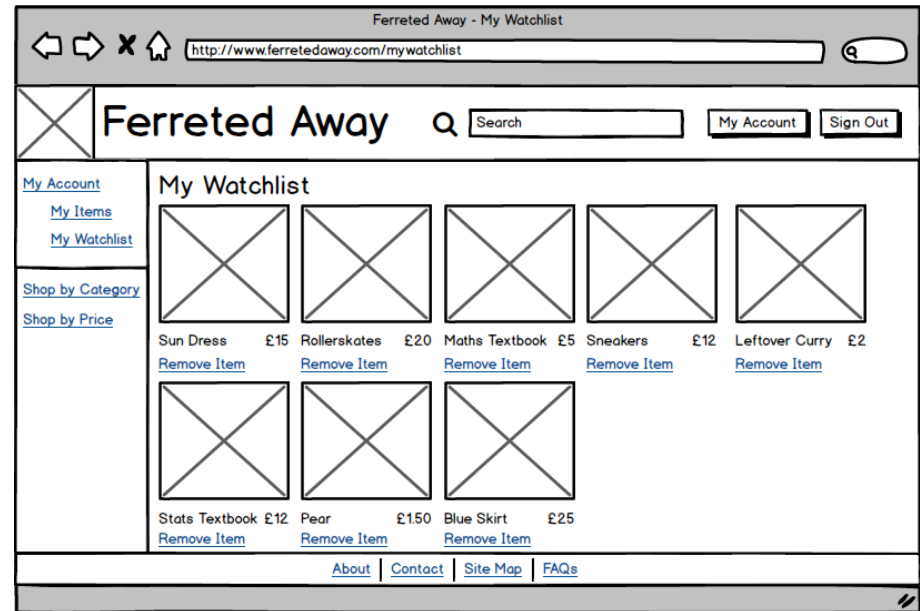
Ferreted Away - My Watchlist

http://www.ferretedaway.com/mywatchlist

Ferreted Away

Search

My Account

Sign Out

My Account
My Items
My Watchlist

Shop by Category
Shop by Price

My Watchlist

Sun Dress £15
Remove Item

Rollerskates £20
Remove Item

Maths Textbook £5
Remove Item

Sneakers £12
Remove Item

Leftover Curry £2
Remove Item

Stats Textbook £12
Remove Item

Pear £1.50
Remove Item

Blue Skirt £25
Remove Item

About | Contact | Site Map | FAQs